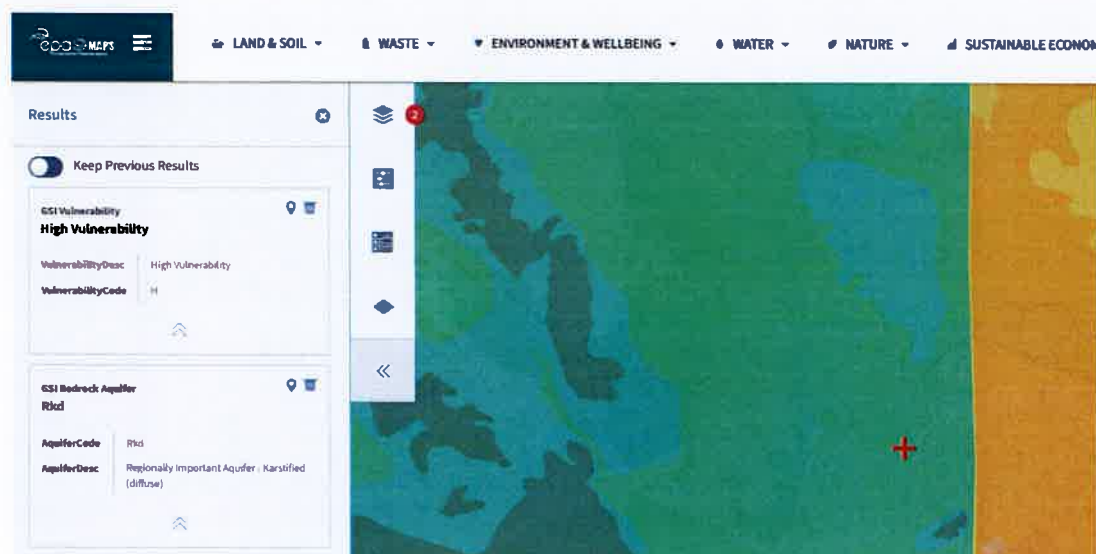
EPA MAPS

LAND & SOIL ▾ WASTE ▾ ENVIRONMENT & WELLBEING ▾ WATER ▾ NATURE ▾ SUSTAINABLE ECONOM

Results

Keep Previous Results

GSI Vulnerability
High Vulnerabilty

VulnerabilityDesc High Vulnerability
VulnerabilityCode H

GSI Bedrock Aquifer
Rkd

AquiferCode Rkd
AquiferDesc Regionally Important Aquifer - Karstified (diffuse)

2